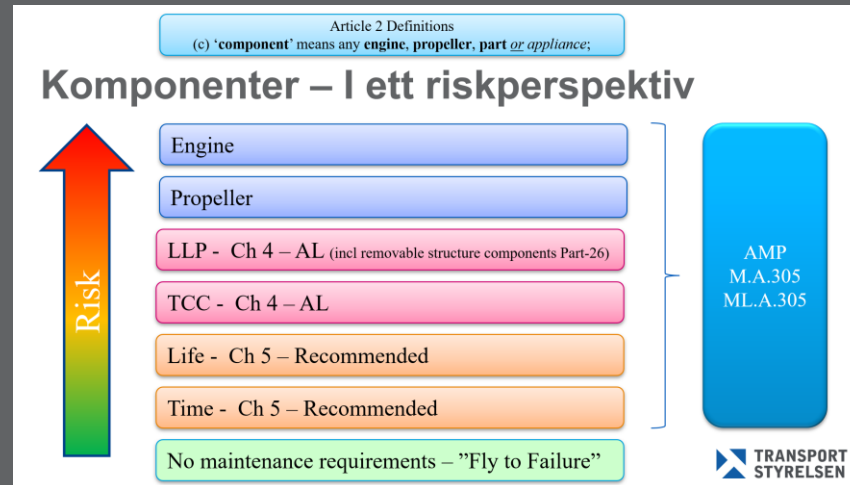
Article 2 Definitions
(c) 'component' means any engine, propeller, part or appliance;

Komponenter – I ett riskperspektiv

Risk

Engine

Propeller

LLP - Ch 4 – AL (incl removable structure components Part-26)

TCC - Ch 4 – AL

Life - Ch 5 – Recommended

Time - Ch 5 – Recommended

No maintenance requirements – "Fly to Failure"

AMP
M.A.305
ML.A.305

TRANSPORT STYRELSEN